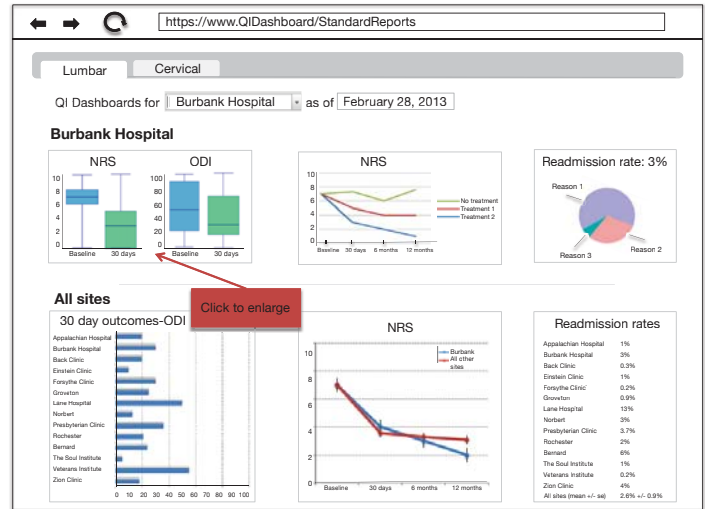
https://www.QIDashboard/StandardReports

Lumbar | Cervical

QI Dashboards for Burbank Hospital as of February 28, 2013

Burbank Hospital

NRS

10
8
6
4
2
0
Baseline 30 days

ODI

100
80
60
40
20
0
Baseline 30 days

NRS

8
7
6
5
4
3
2
1
0
Baseline 30 days 6 months 12 months

No treatment
Treatment 1
Treatment 2

Readmission rate: 3%

Reason 1
Reason 2
Reason 3

Click to enlarge

All sites

30 day outcomes-ODI

Appalachian Hospital
Burbank Hospital
Back Clinic
Einstein Clinic
Forsythe Clinic
Groveton
Lane Hospital
Norbert
Presbyterian Clinic
Rochester
Bernard
The Soul Institute
Veterans Institute
Zion Clinic

0 10 20 30 40 50 60 70 80 90 100

NRS

10
8
6
4
2
0
Baseline 30 days 6 months 12 months

Burbank
All other sites

Readmission rates

| | |
|---|---|
| Appalachian Hospital | 1% |
| Burbank Hospital | 3% |
| Back Clinic | 0.3% |
| Einstein Clinic | 1% |
| Forsythe Clinic | 0.2% |
| Groveton | 0.9% |
| Lane Hospital | 13% |
| Norbert | 3% |
| Presbyterian Clinic | 3.7% |
| Rochester | 2% |
| Bernard | 6% |
| The Soul Institute | 1% |
| Veterans Institute | 0.2% |
| Zion Clinic | 4% |
| All sites (mean +/- se) | 2.6% +/- 0.9% |